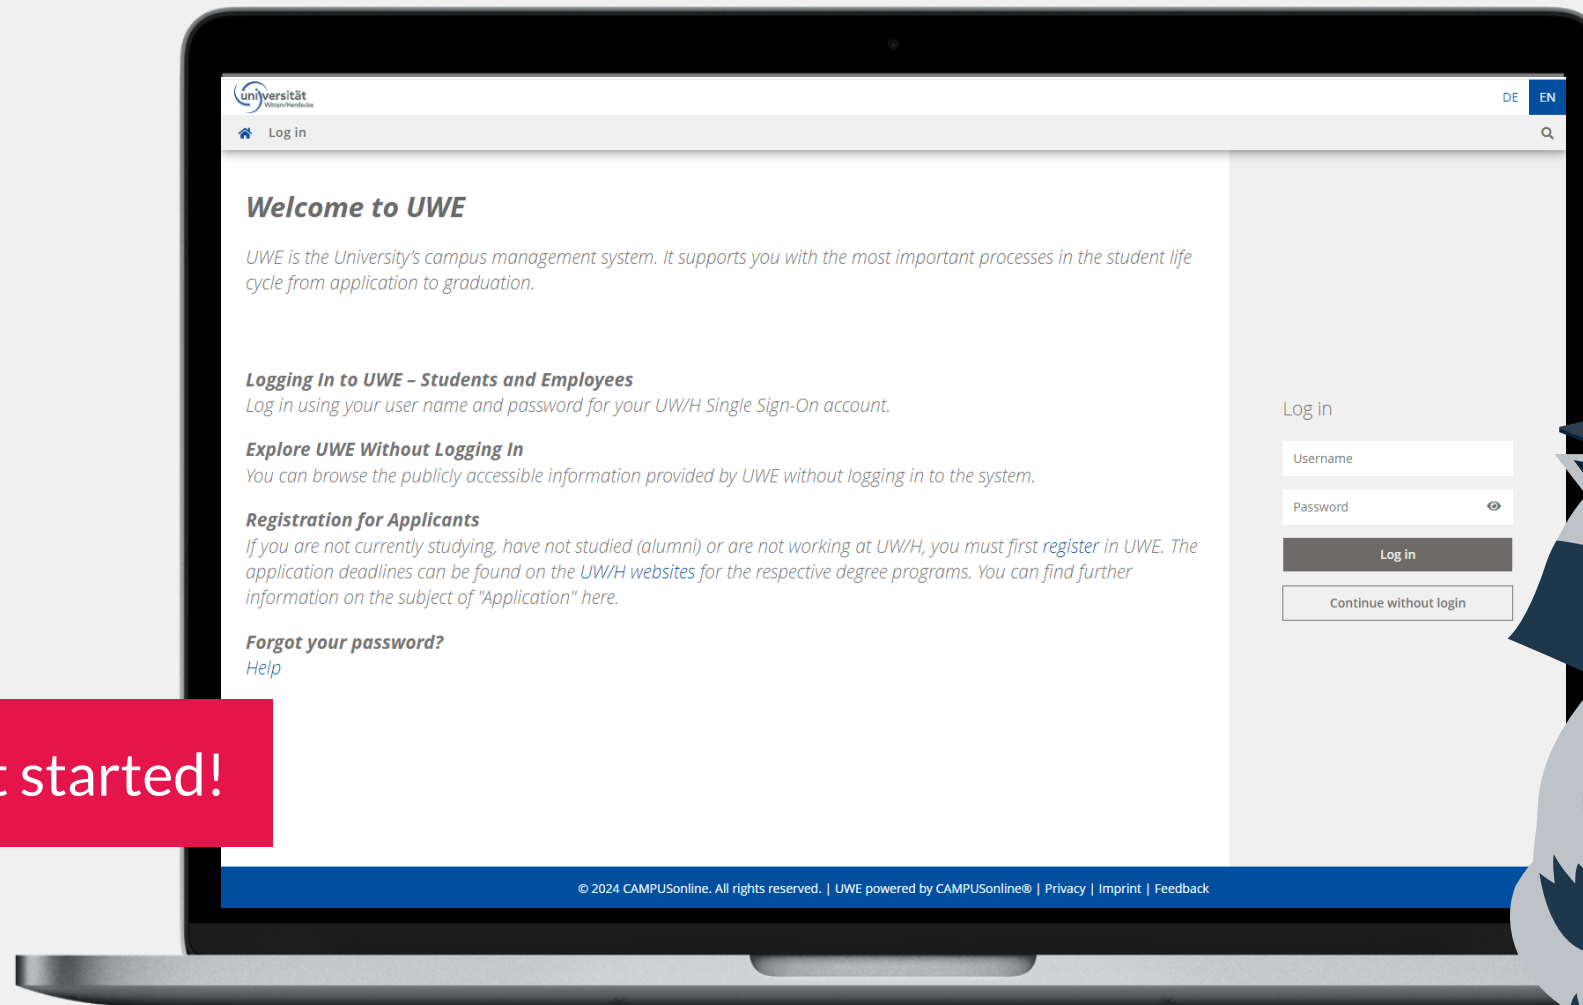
universität Witten/Herdecke

DE EN

Log in

Welcome to UWE

UWE is the University's campus management system. It supports you with the most important processes in the student life cycle from application to graduation.

Logging In to UWE – Students and Employees
Log in using your user name and password for your UW/H Single Sign-On account.

Explore UWE Without Logging In
You can browse the publicly accessible information provided by UWE without logging in to the system.

Registration for Applicants
If you are not currently studying, have not studied (alumni) or are not working at UW/H, you must first register in UWE. The application deadlines can be found on the UW/H websites for the respective degree programs. You can find further information on the subject of "Application" here.

Forgot your password?
Help

Log in

Username

Password

Log in

Continue without login

© 2024 CAMPUSonline. All rights reserved. | UWE powered by CAMPUSonline® | Privacy | Imprint | Feedback

started!